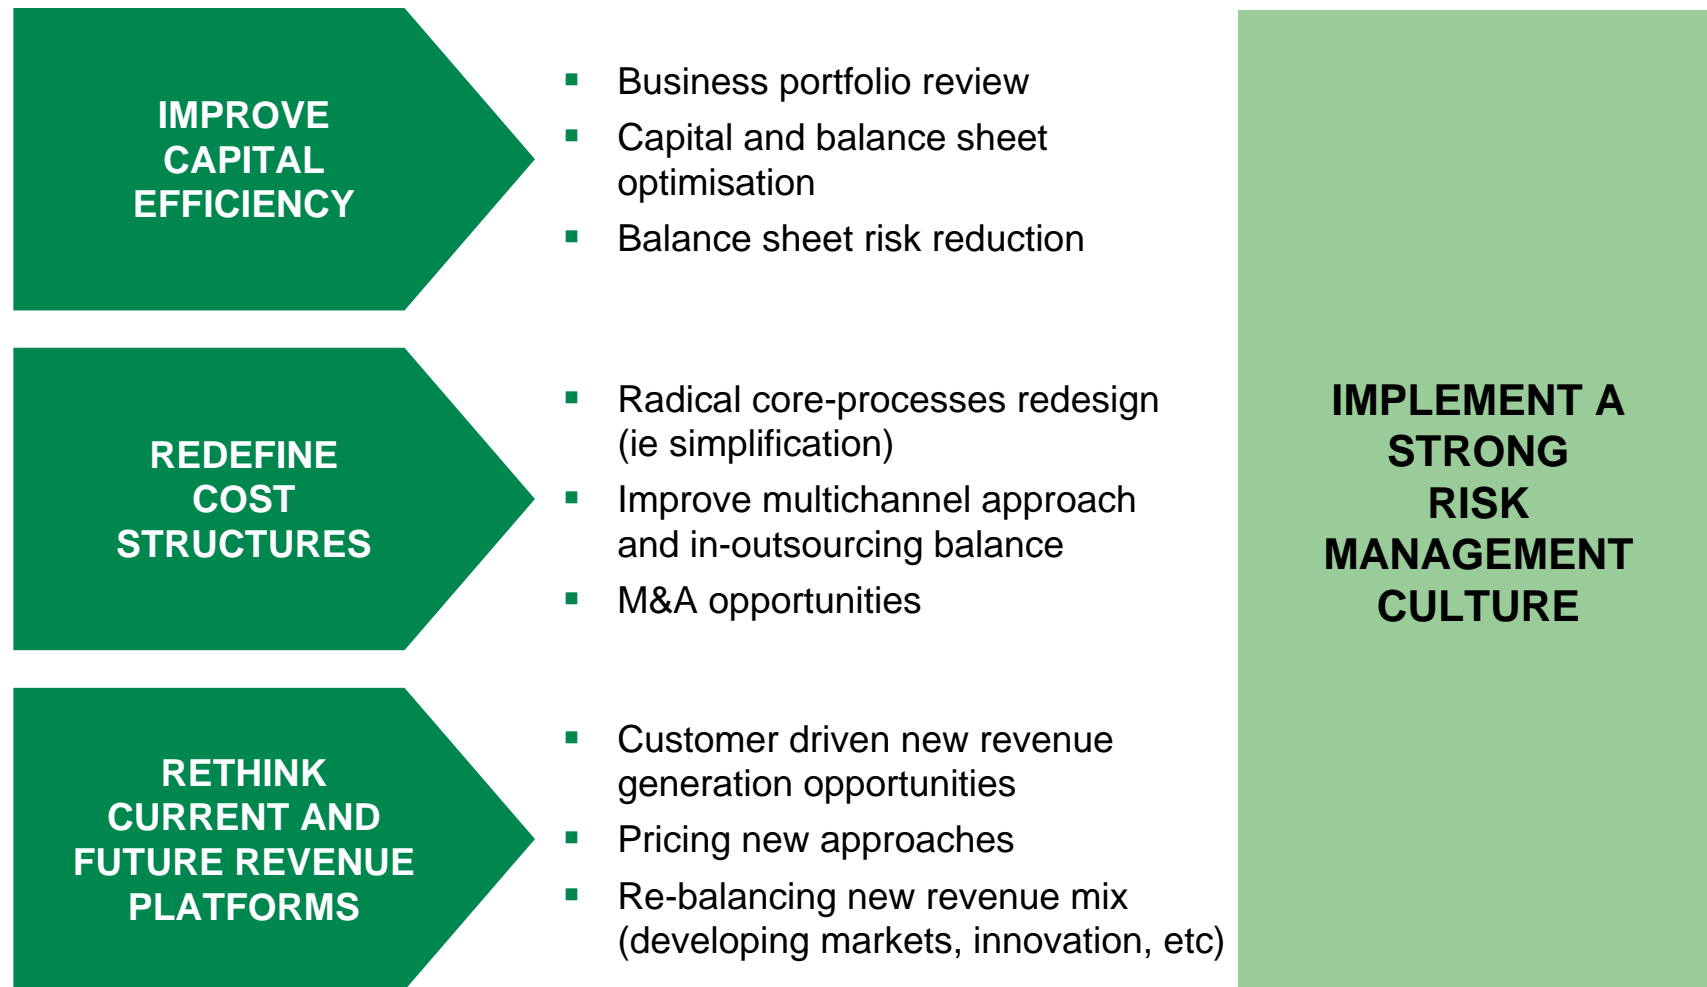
IMPROVE CAPITAL EFFICIENCY

▪ Business portfolio review
▪ Capital and balance sheet optimisation
▪ Balance sheet risk reduction

REDEFINE COST STRUCTURES

▪ Radical core-processes redesign (ie simplification)
▪ Improve multichannel approach and in-outsourcing balance
▪ M&A opportunities

RETHINK CURRENT AND FUTURE REVENUE PLATFORMS

▪ Customer driven new revenue generation opportunities
▪ Pricing new approaches
▪ Re-balancing new revenue mix (developing markets, innovation, etc)

IMPLEMENT A STRONG RISK MANAGEMENT CULTURE